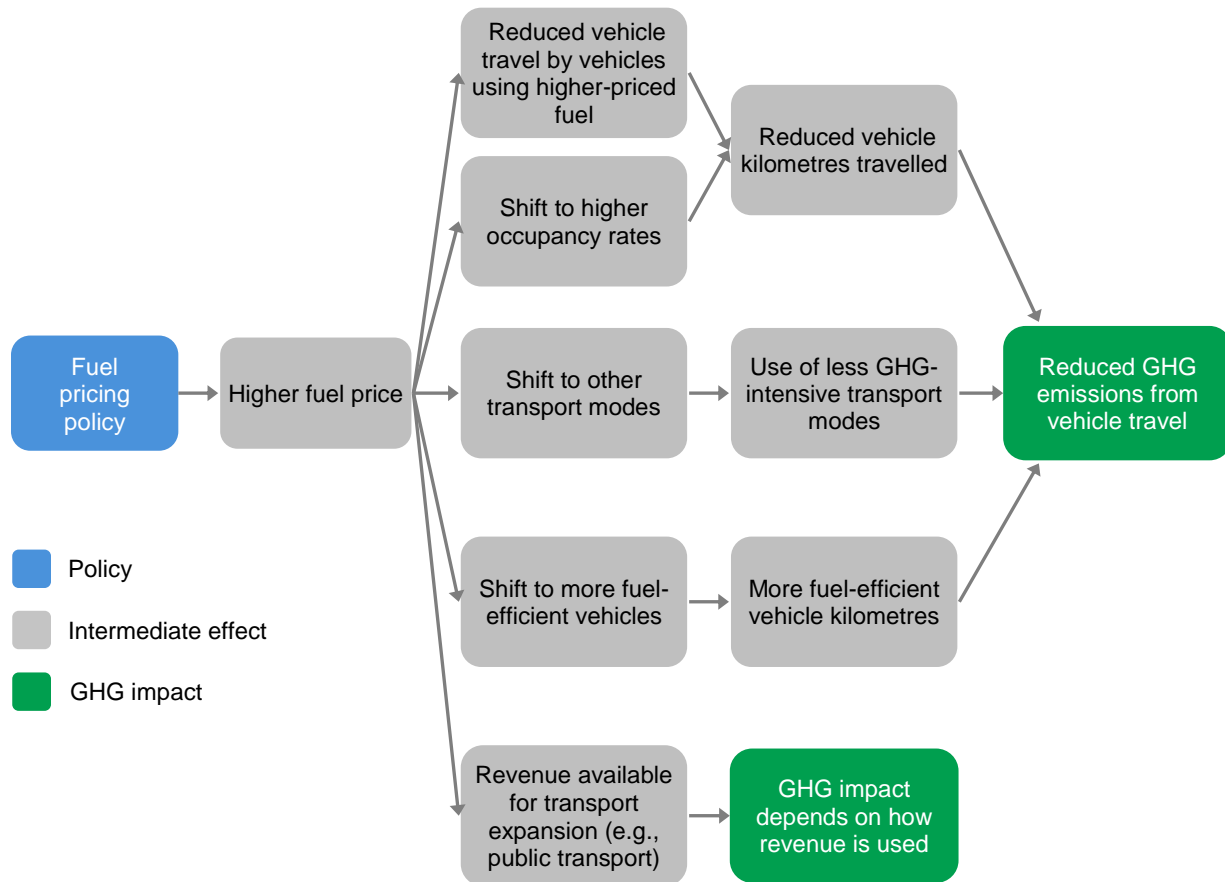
Fuel pricing policy

Higher fuel price

Reduced vehicle travel by vehicles using higher-priced fuel

Shift to higher occupancy rates

Reduced vehicle kilometres travelled

Shift to other transport modes

Use of less GHG-intensive transport modes

Reduced GHG emissions from vehicle travel

Shift to more fuel-efficient vehicles

More fuel-efficient vehicle kilometres

Revenue available for transport expansion (e.g., public transport)

GHG impact depends on how revenue is used

Policy

Intermediate effect

GHG impact